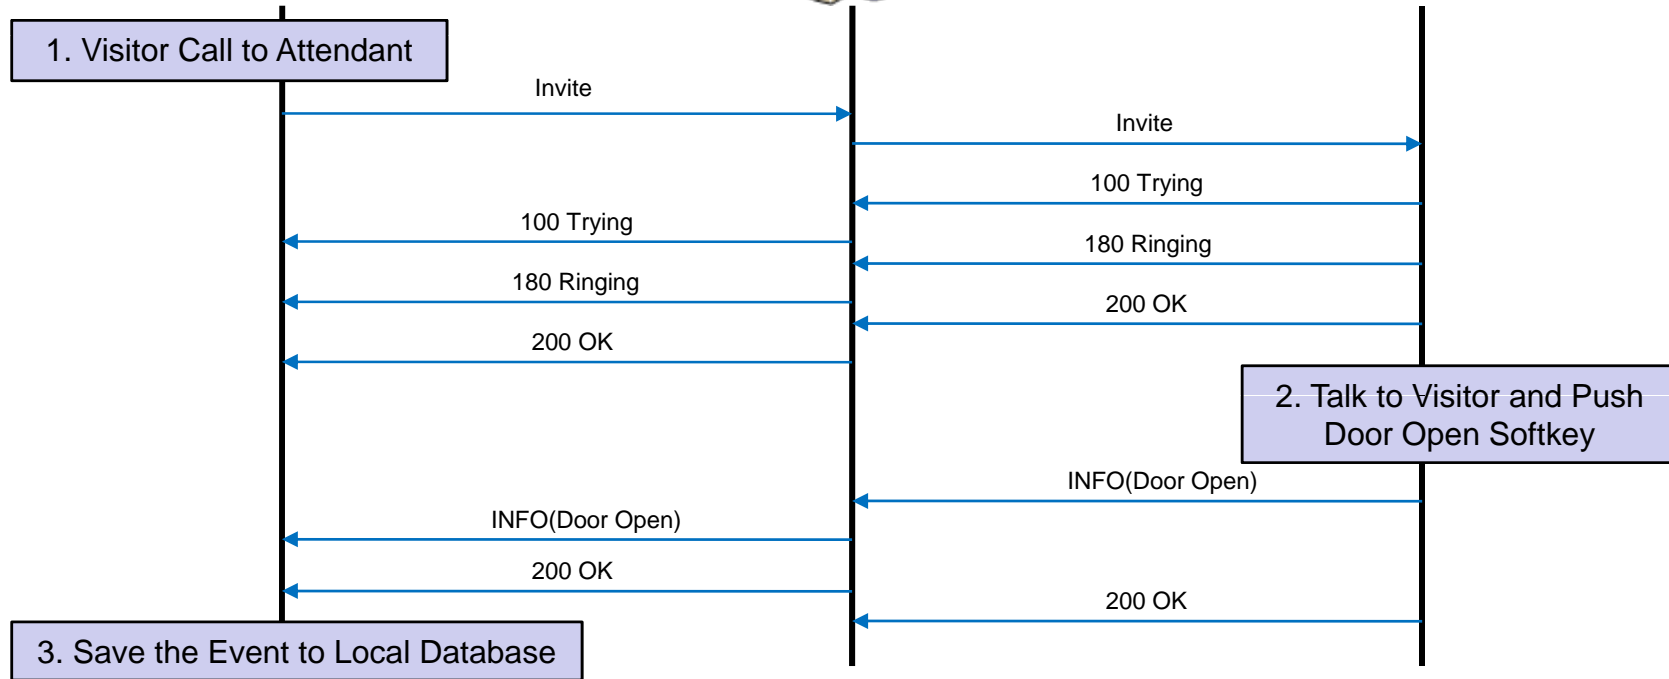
1. Visitor Call to Attendant

Invite

Invite

100 Trying

100 Trying

180 Ringing

180 Ringing

200 OK

200 OK

2. Talk to Visitor and Push Door Open Softkey

INFO(Door Open)

INFO(Door Open)

200 OK

200 OK

3. Save the Event to Local Database